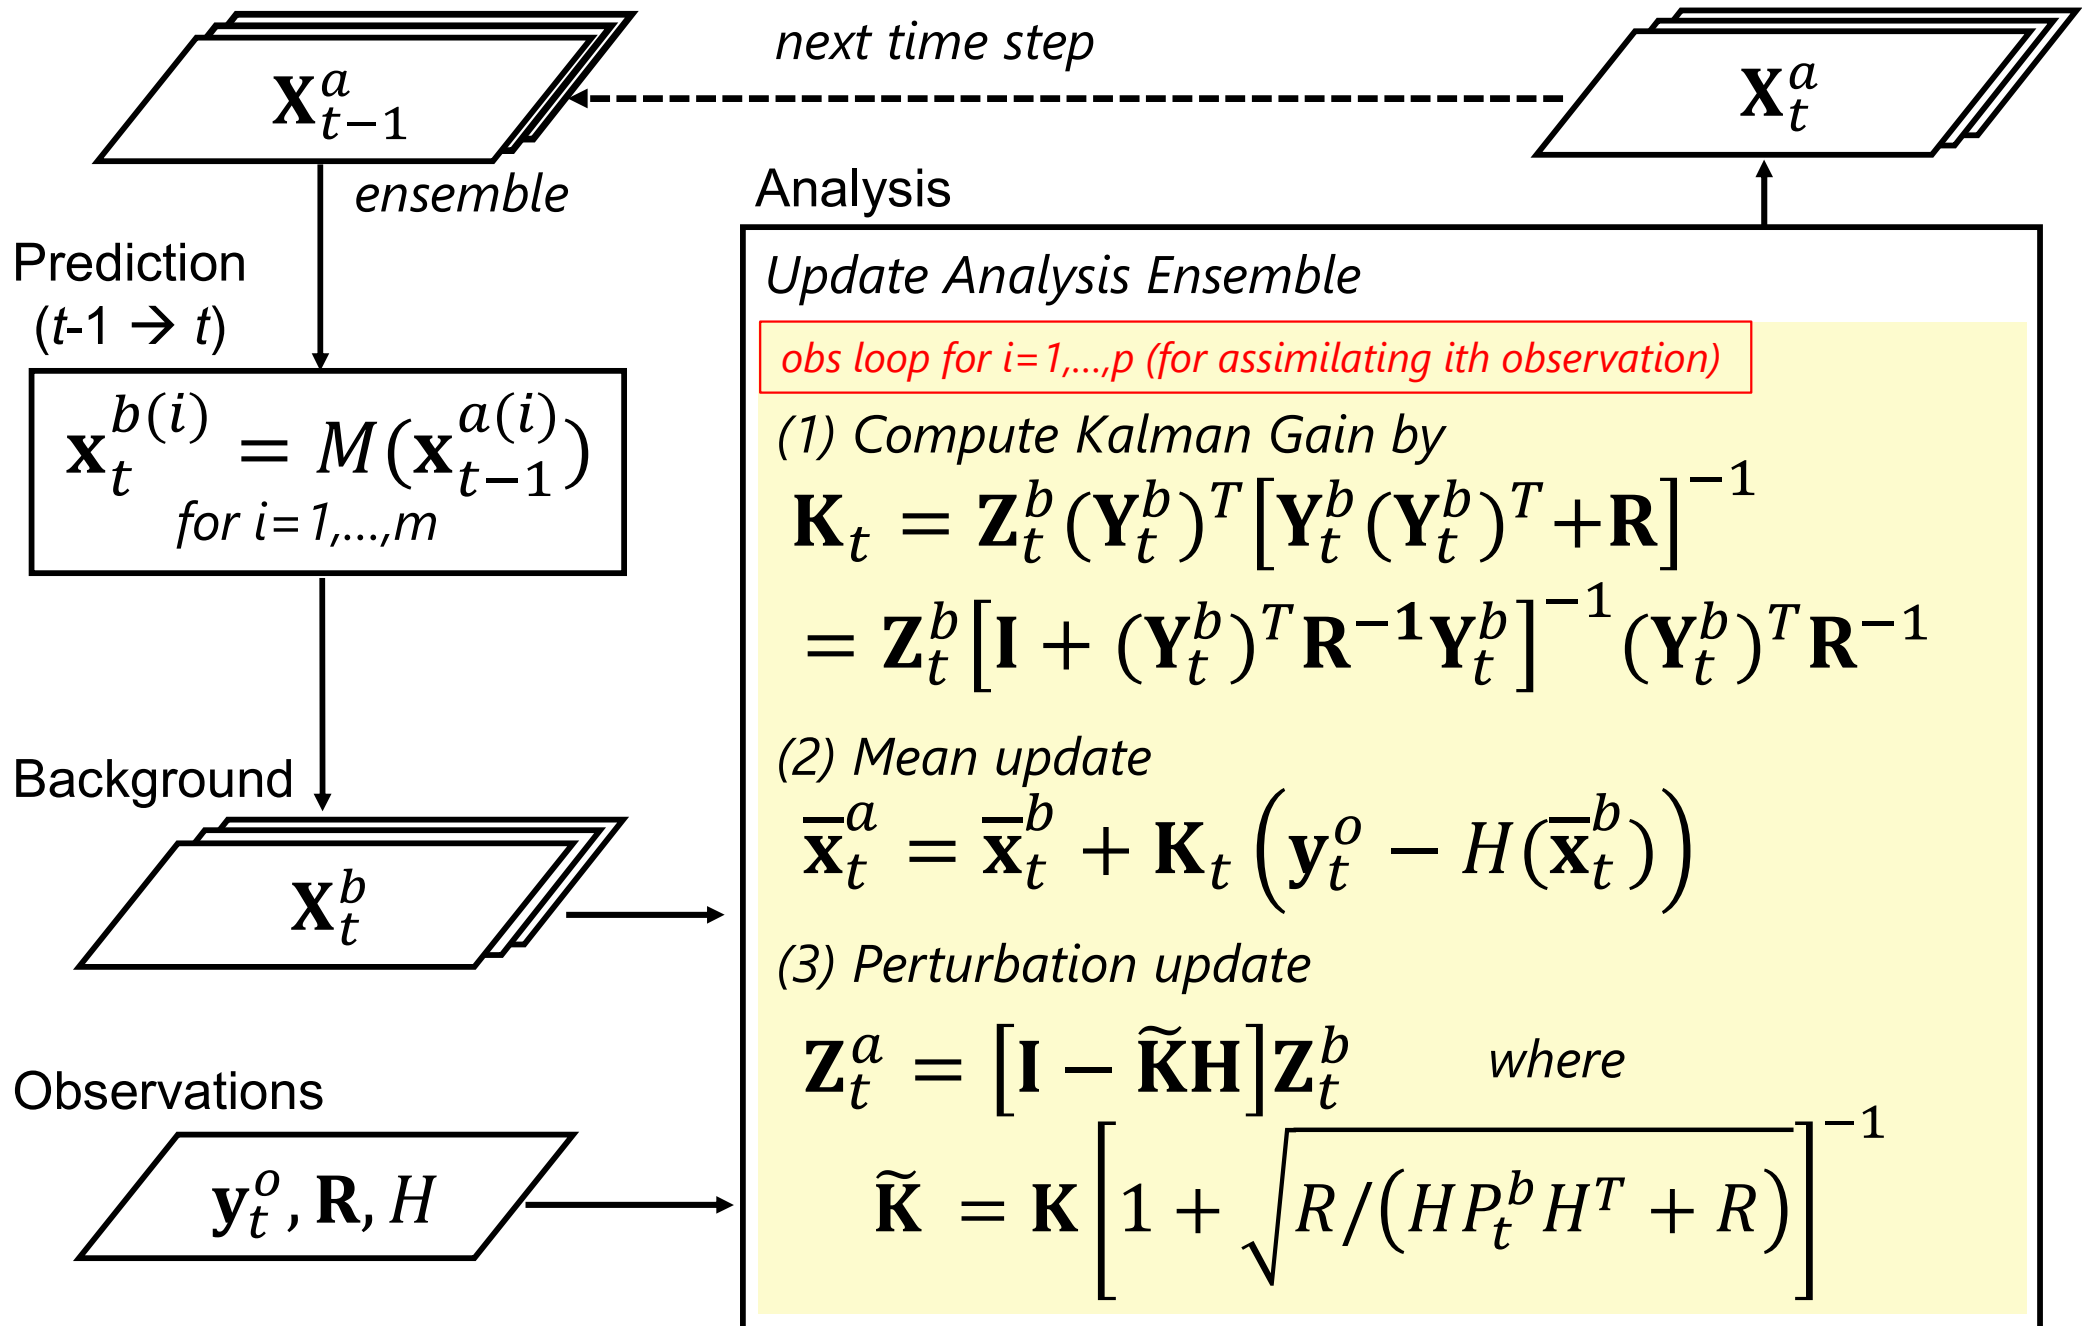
$\mathbf{X}_{t-1}^{a}$

next time step

$\mathbf{X}_{t}^{a}$

ensemble

Analysis

Prediction
($t$-1 → $t$)

$\mathbf{x}_t^{b(i)} = M(\mathbf{x}_{t-1}^{a(i)})$
for i=1,...,m

Update Analysis Ensemble

obs loop for i=1,...,p (for assimilating ith observation)

(1) Compute Kalman Gain by

$\mathbf{K}_t = \mathbf{Z}_t^b(\mathbf{Y}_t^b)^T[\mathbf{Y}_t^b(\mathbf{Y}_t^b)^T+\mathbf{R}]^{-1}$

$= \mathbf{Z}_t^b[\mathbf{I}+(\mathbf{Y}_t^b)^T\mathbf{R}^{-1}\mathbf{Y}_t^b]^{-1}(\mathbf{Y}_t^b)^T\mathbf{R}^{-1}$

(2) Mean update

Background

$\bar{\mathbf{x}}_t^a = \bar{\mathbf{x}}_t^b + \mathbf{K}_t\left(\mathbf{y}_t^o - H(\bar{\mathbf{x}}_t^b)\right)$

$\mathbf{X}_t^b$

(3) Perturbation update

$\mathbf{Z}_t^a = [\mathbf{I} - \widetilde{\mathbf{K}}\mathbf{H}]\mathbf{Z}_t^b$ where

Observations

$\widetilde{\mathbf{K}} = \mathbf{K}\left[1+\sqrt{R/(HP_t^bH^T+R)}\right]^{-1}$

$\mathbf{y}_t^o, \mathbf{R}, H$